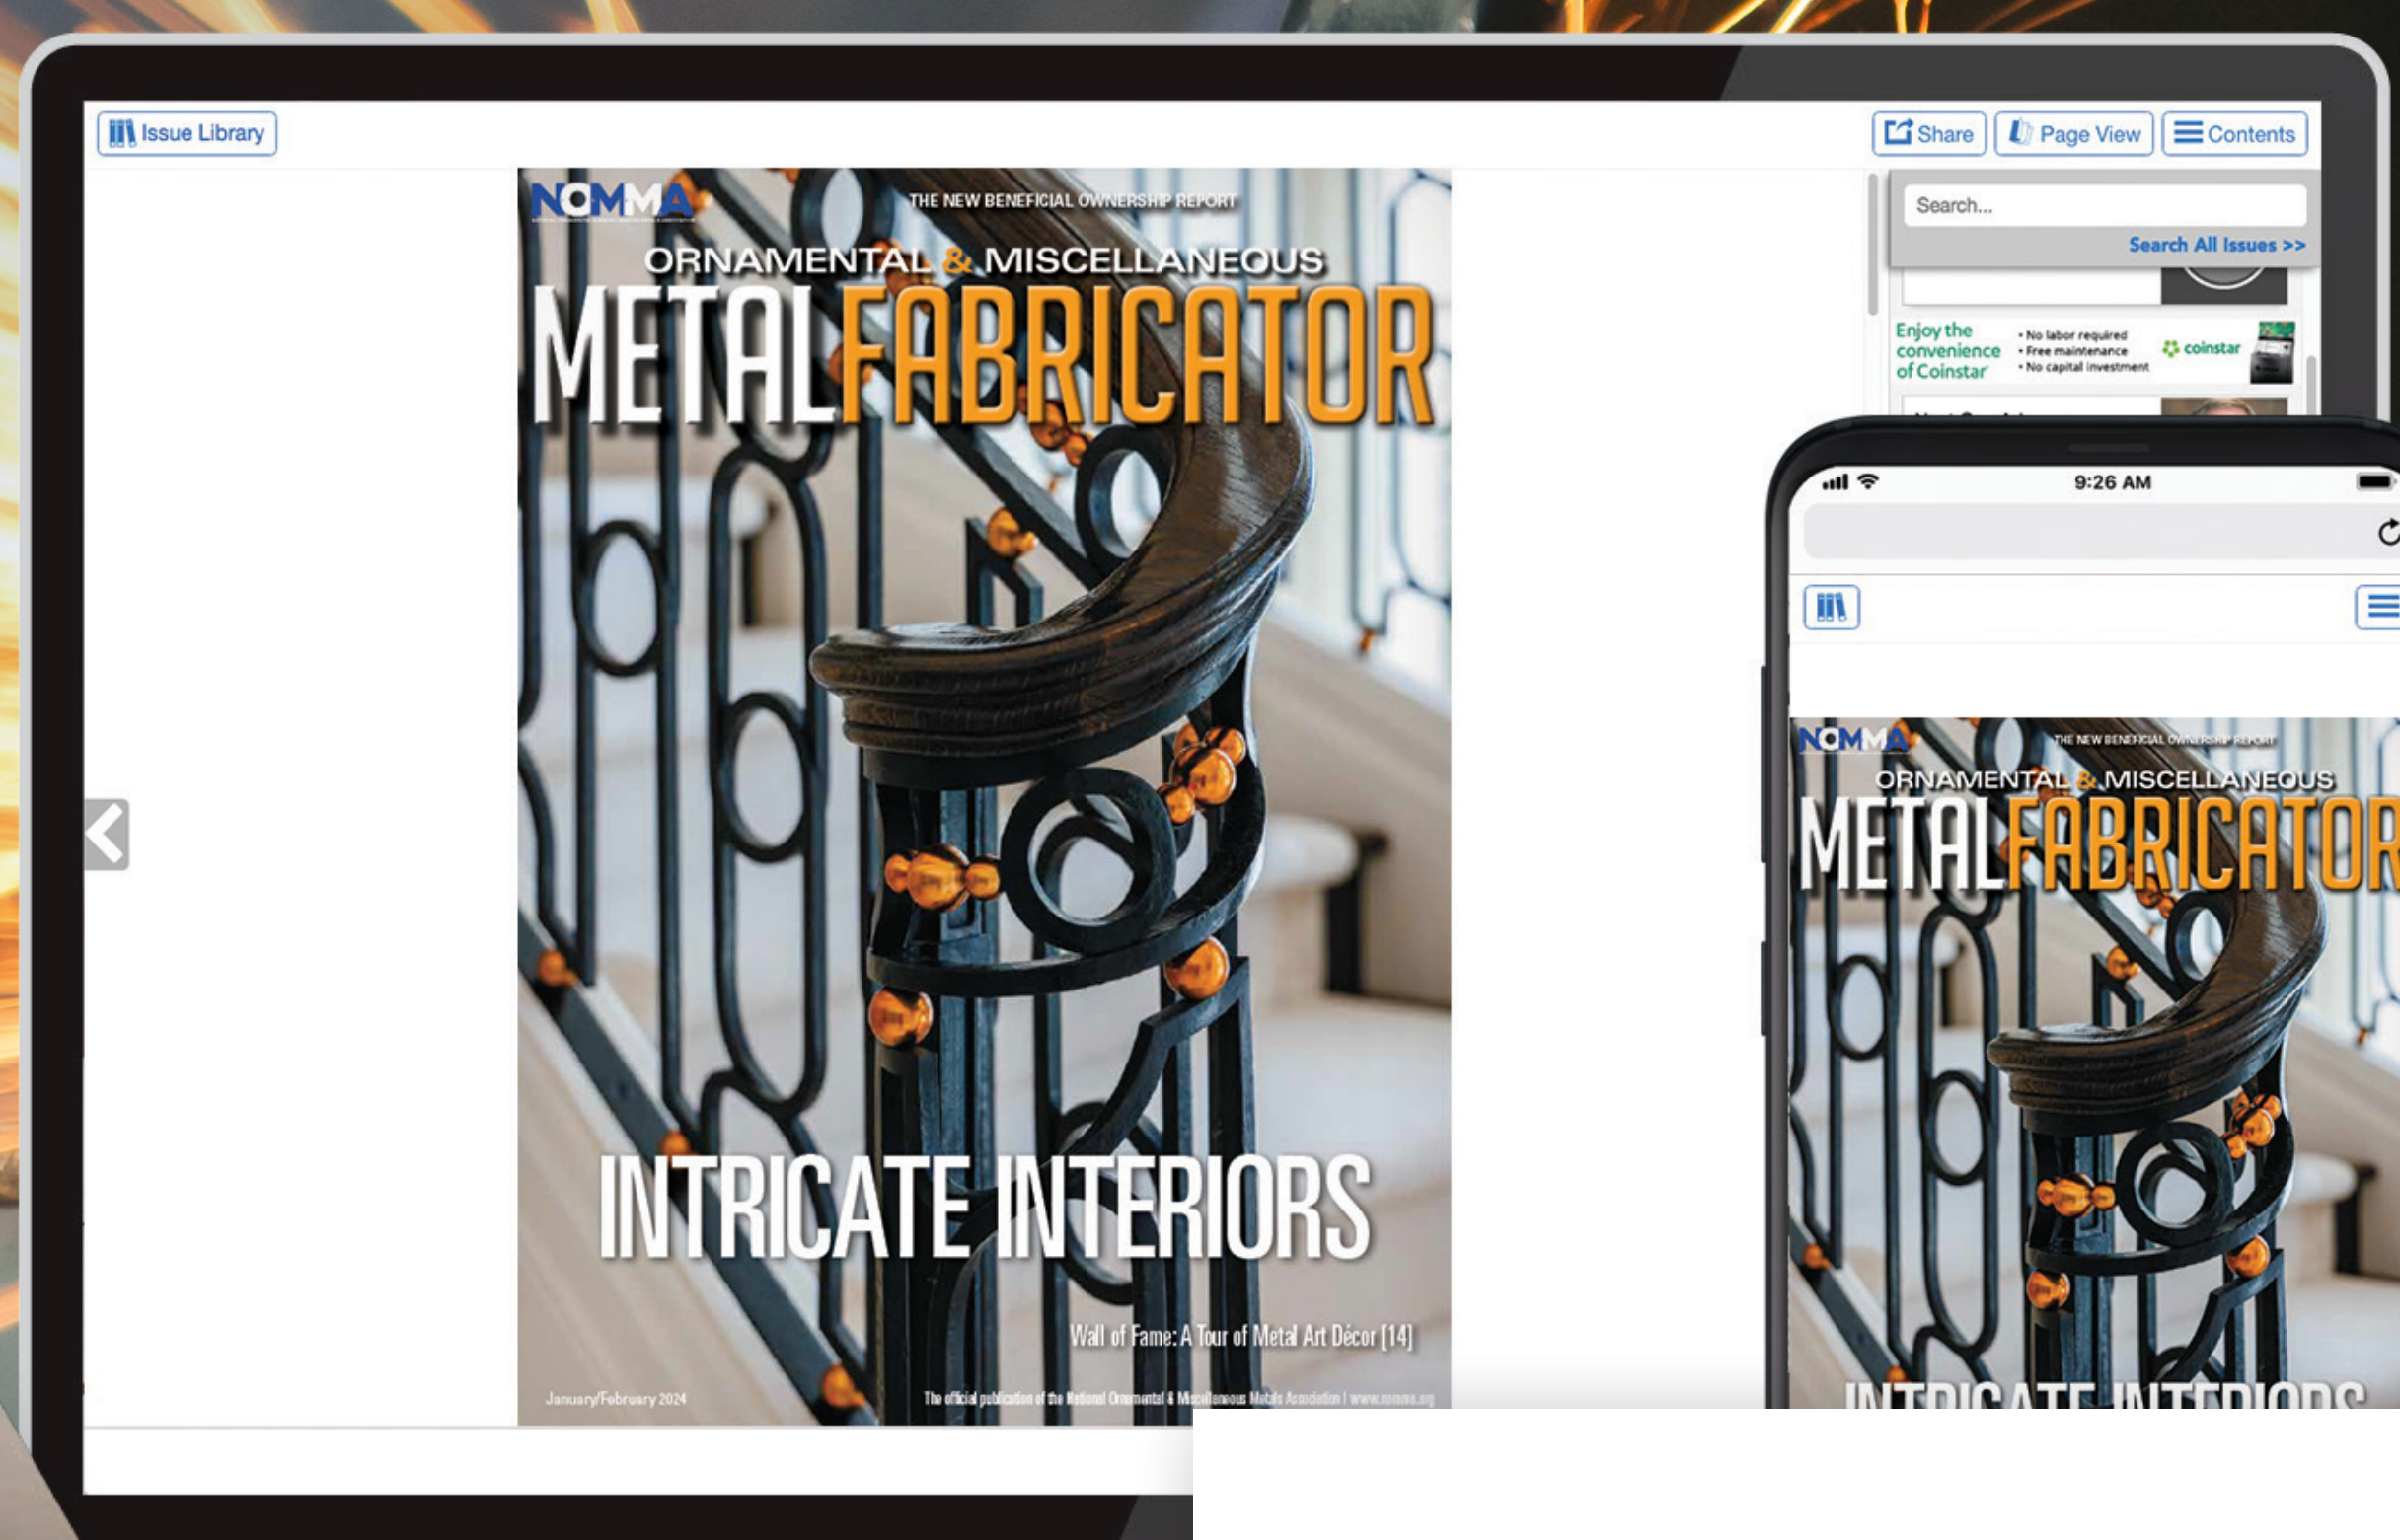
Issue Library

Share Page View Contents

NOMMA

THE NEW BENEFICIAL OWNERSHIP REPORT

ORNAMENTAL & MISCELLANEOUS

METAL FABRICATOR

INTRICATE INTERIORS

Wall of Fame: A Tour of Metal Art Décor [14]

January/February 2024

The official publication of the National Ornamental & Miscellaneous Metals Association | www.nomma.org

Search...

Search All Issues >>

Enjoy the convenience of Coinstar

• No labor required
• Free maintenance
• No capital investment

coinstar

9:26 AM

NOMMA

THE NEW BENEFICIAL OWNERSHIP REPORT

ORNAMENTAL & MISCELLANEOUS

METAL FABRICATOR

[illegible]